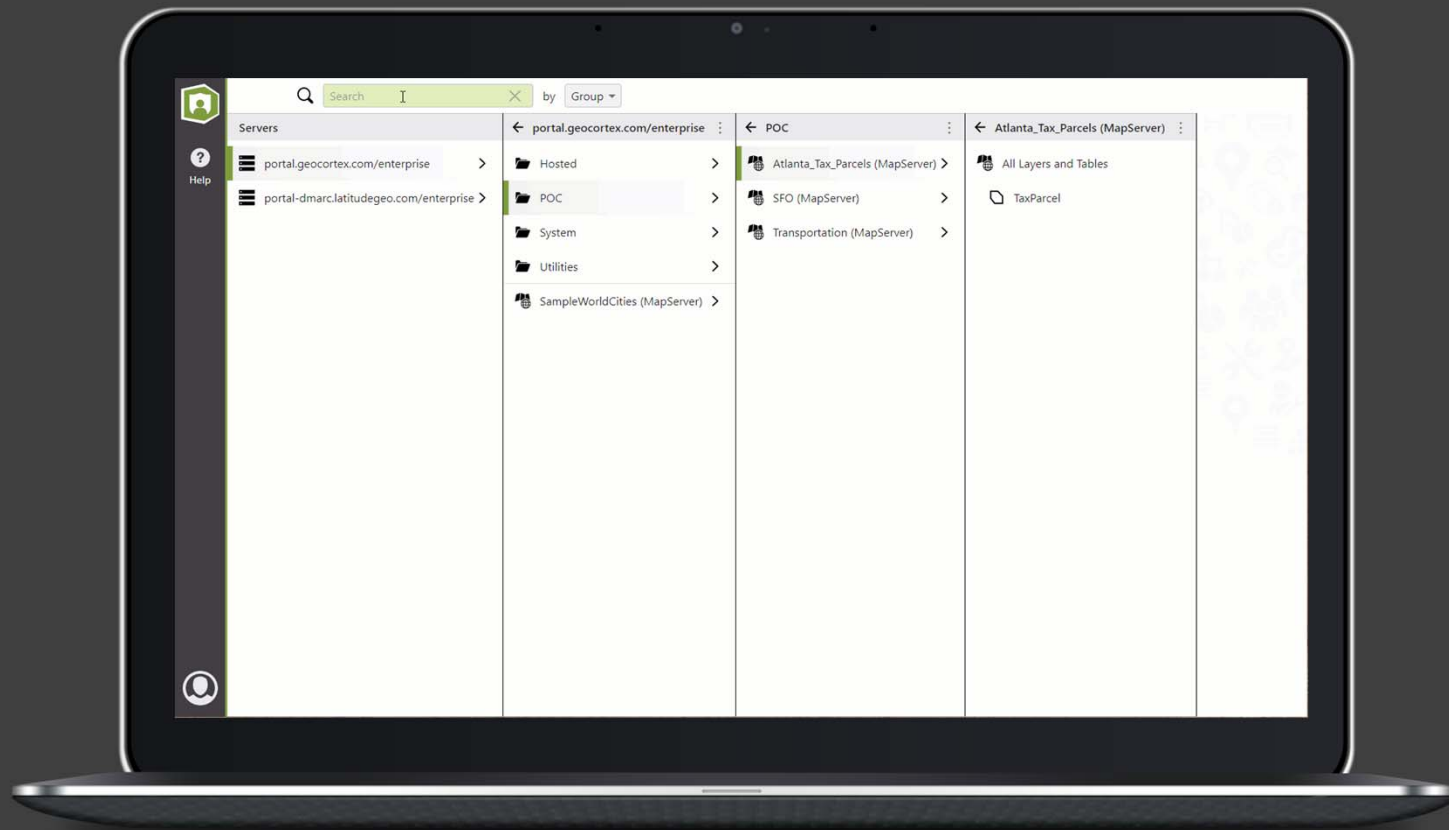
Search
by Group

Help

Servers
portal.geocortex.com/enterprise
portal-dmarc.latitudegeo.com/enterprise

portal.geocortex.com/enterprise
Hosted
POC
System
Utilities
SampleWorldCities (MapServer)

POC
Atlanta_Tax_Parcels (MapServer)
SFO (MapServer)
Transportation (MapServer)

Atlanta_Tax_Parcels (MapServer)
All Layers and Tables
TaxParcel